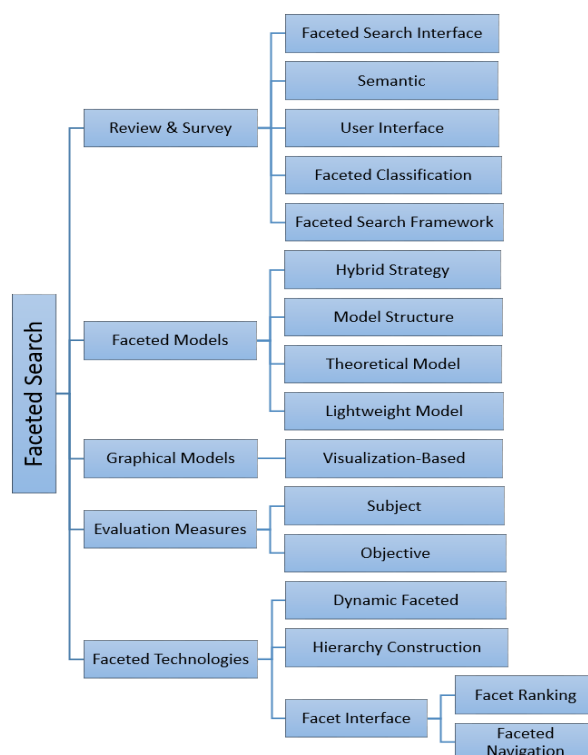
Faceted Search

Review & Survey

Faceted Search Interface

Semantic

User Interface

Faceted Classification

Faceted Search Framework

Faceted Models

Hybrid Strategy

Model Structure

Theoretical Model

Lightweight Model

Graphical Models

Visualization-Based

Evaluation Measures

Subject

Objective

Faceted Technologies

Dynamic Faceted

Hierarchy Construction

Facet Interface

Facet Ranking

Faceted Navigation